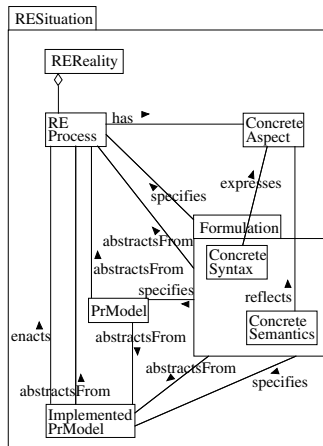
RESituation

REReality

RE Process

has

Concrete Aspect

specifies

expresses

Formulation

abstractsFrom

abstractsFrom

Concrete Syntax

specifies

PrModel

reflects

Concrete Semantics

abstractsFrom

enacts

abstractsFrom

abstractsFrom

specifies

Implemented PrModel